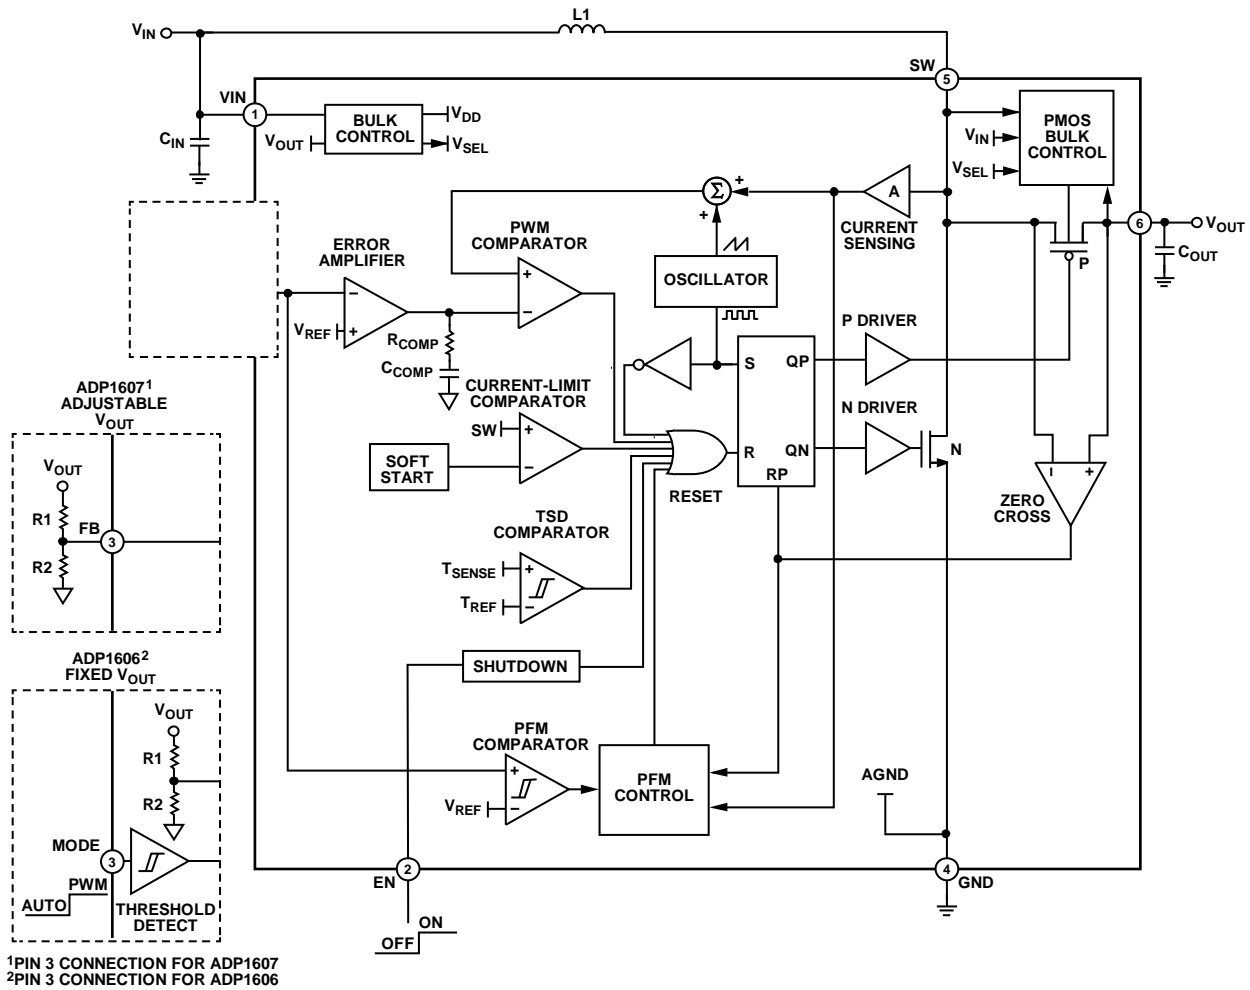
$V_{IN}$
L1
SW
5
VIN
1
BULK CONTROL
$V_{DD}$
$V_{OUT}$
$V_{SEL}$
$C_{IN}$
PMOS BULK CONTROL
$V_{IN}$
$V_{SEL}$
Σ
+
+
A
CURRENT SENSING
6
$V_{OUT}$
$C_{OUT}$
P
ERROR AMPLIFIER
PWM COMPARATOR
OSCILLATOR
−
+
+
−
$V_{REF}$
$R_{COMP}$
$C_{COMP}$
S
QP
P DRIVER
CURRENT-LIMIT COMPARATOR
N DRIVER
SW
+
−
SOFT START
R
QN
N
RESET
RP
I
+
ZERO CROSS
TSD COMPARATOR
$T_{SENSE}$
$T_{REF}$
+
−
ADP1607$^1$ ADJUSTABLE $V_{OUT}$
$V_{OUT}$
R1
FB
3
R2
SHUTDOWN
ADP1606$^2$ FIXED $V_{OUT}$
$V_{OUT}$
R1
R2
PFM COMPARATOR
+
−
$V_{REF}$
PFM CONTROL
AGND
MODE
3
AUTO
PWM
THRESHOLD DETECT
EN
2
4
GND
OFF
ON
$^1$PIN 3 CONNECTION FOR ADP1607
$^2$PIN 3 CONNECTION FOR ADP1606